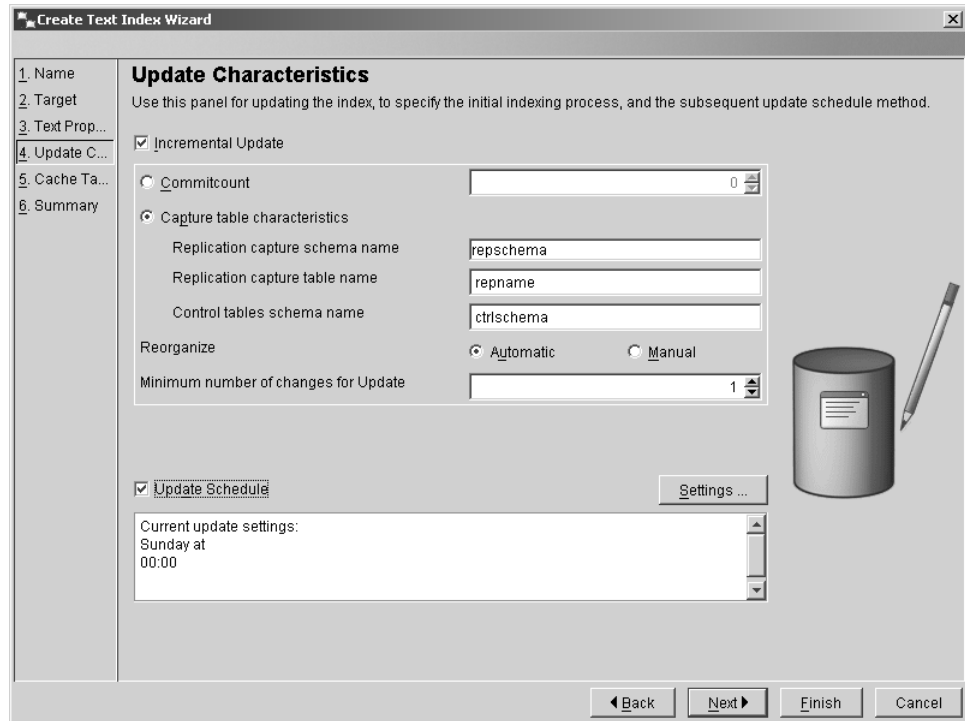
Create Text Index Wizard

1. Name
2. Target
3. Text Prop...
4. Update C...
5. Cache Ta...
6. Summary

Update Characteristics
Use this panel for updating the index, to specify the initial indexing process, and the subsequent update schedule method.

Incremental Update

Commitcount 0

Capture table characteristics

Replication capture schema name repschema

Replication capture table name repname

Control tables schema name ctrlschema

Reorganize Automatic Manual

Minimum number of changes for Update 1

Update Schedule

Settings ...

Current update settings:
Sunday at
00:00

Back Next Finish Cancel